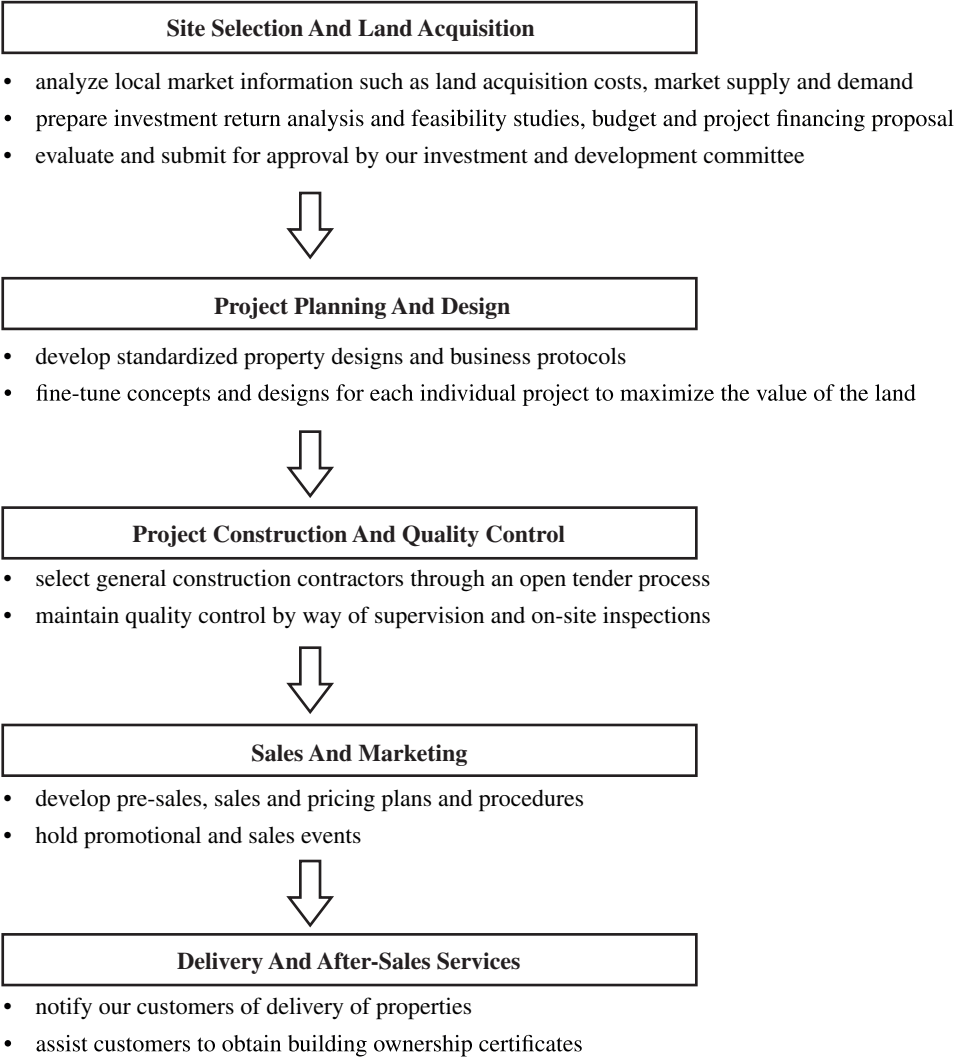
Site Selection And Land Acquisition

- analyze local market information such as land acquisition costs, market supply and demand
- prepare investment return analysis and feasibility studies, budget and project financing proposal
- evaluate and submit for approval by our investment and development committee

Project Planning And Design

- develop standardized property designs and business protocols
- fine-tune concepts and designs for each individual project to maximize the value of the land

Project Construction And Quality Control

- select general construction contractors through an open tender process
- maintain quality control by way of supervision and on-site inspections

Sales And Marketing

- develop pre-sales, sales and pricing plans and procedures
- hold promotional and sales events

Delivery And After-Sales Services

- notify our customers of delivery of properties
- assist customers to obtain building ownership certificates